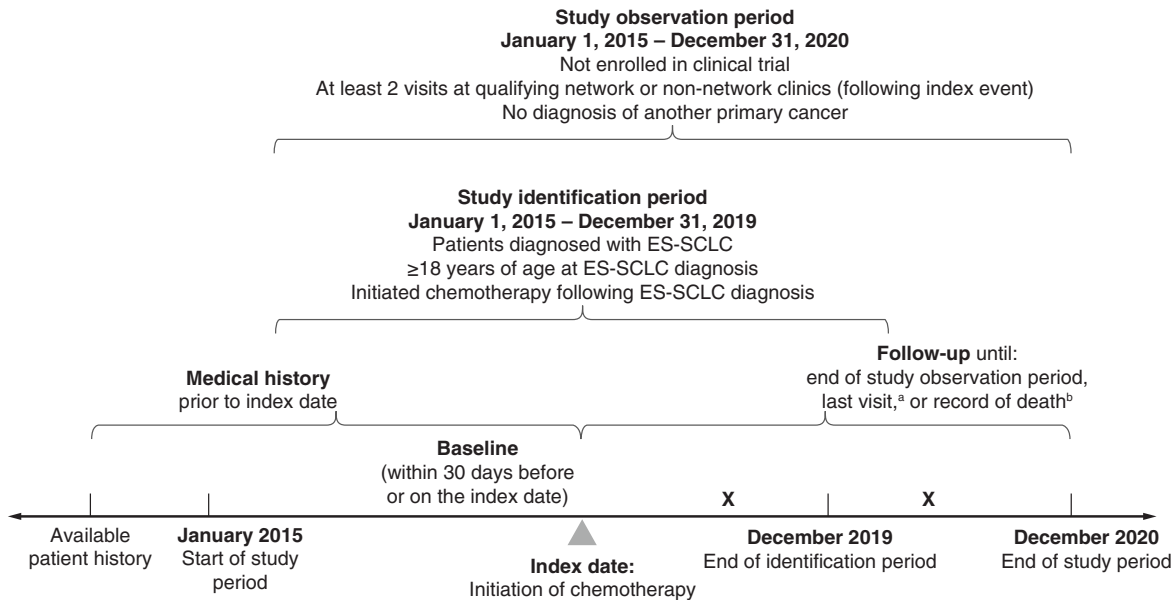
**Study observation period**
**January 1, 2015 – December 31, 2020**
Not enrolled in clinical trial
At least 2 visits at qualifying network or non-network clinics (following index event)
No diagnosis of another primary cancer

**Study identification period**
**January 1, 2015 – December 31, 2019**
Patients diagnosed with ES-SCLC
≥18 years of age at ES-SCLC diagnosis
Initiated chemotherapy following ES-SCLC diagnosis

**Medical history**
prior to index date

**Follow-up** until:
end of study observation period,
last visit,$^a$ or record of death$^b$

**Baseline**
(within 30 days before or on the index date)

X

X

Available patient history

**January 2015**
Start of study period

**Index date:**
Initiation of chemotherapy

**December 2019**
End of identification period

**December 2020**
End of study period